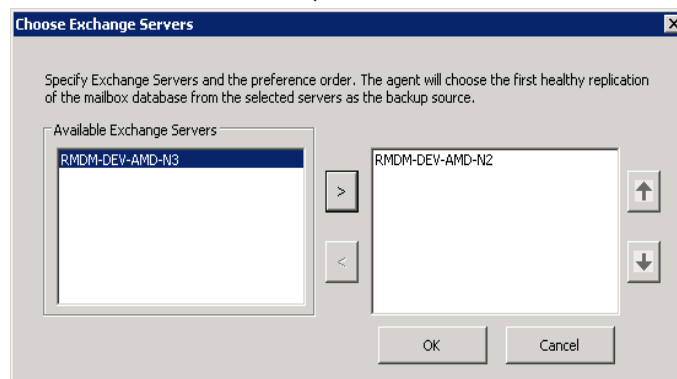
Choose Exchange Servers

Specify Exchange Servers and the preference order. The agent will choose the first healthy replication of the mailbox database from the selected servers as the backup source.

Available Exchange Servers

RMDM-DEV-AMD-N3

>

<

RMDM-DEV-AMD-N2

OK

Cancel